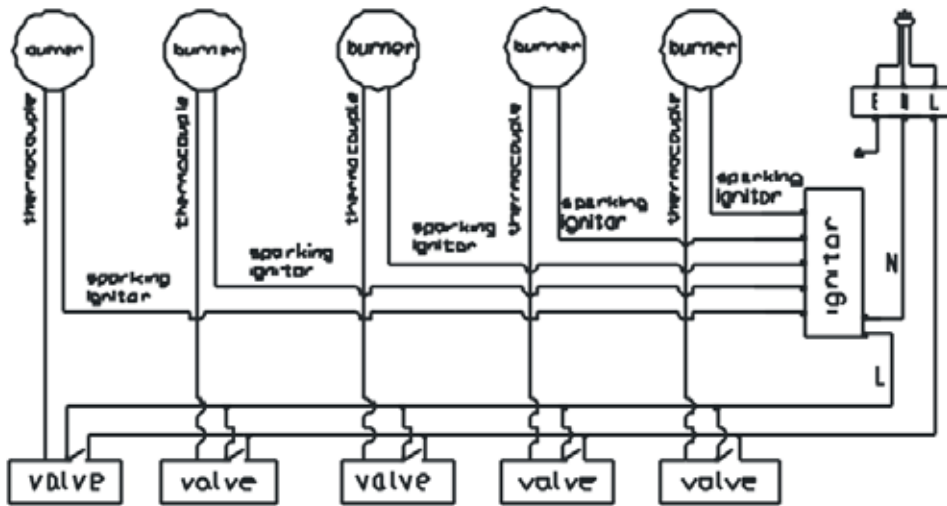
burner
burner
burner
burner
burner

thermocouple
thermocouple
thermocouple
thermocouple
thermocouple

sparking ignitor
sparking ignitor
sparking ignitor
sparking ignitor
sparking ignitor

E N L

ignitor

N

L

valve
valve
valve
valve
valve